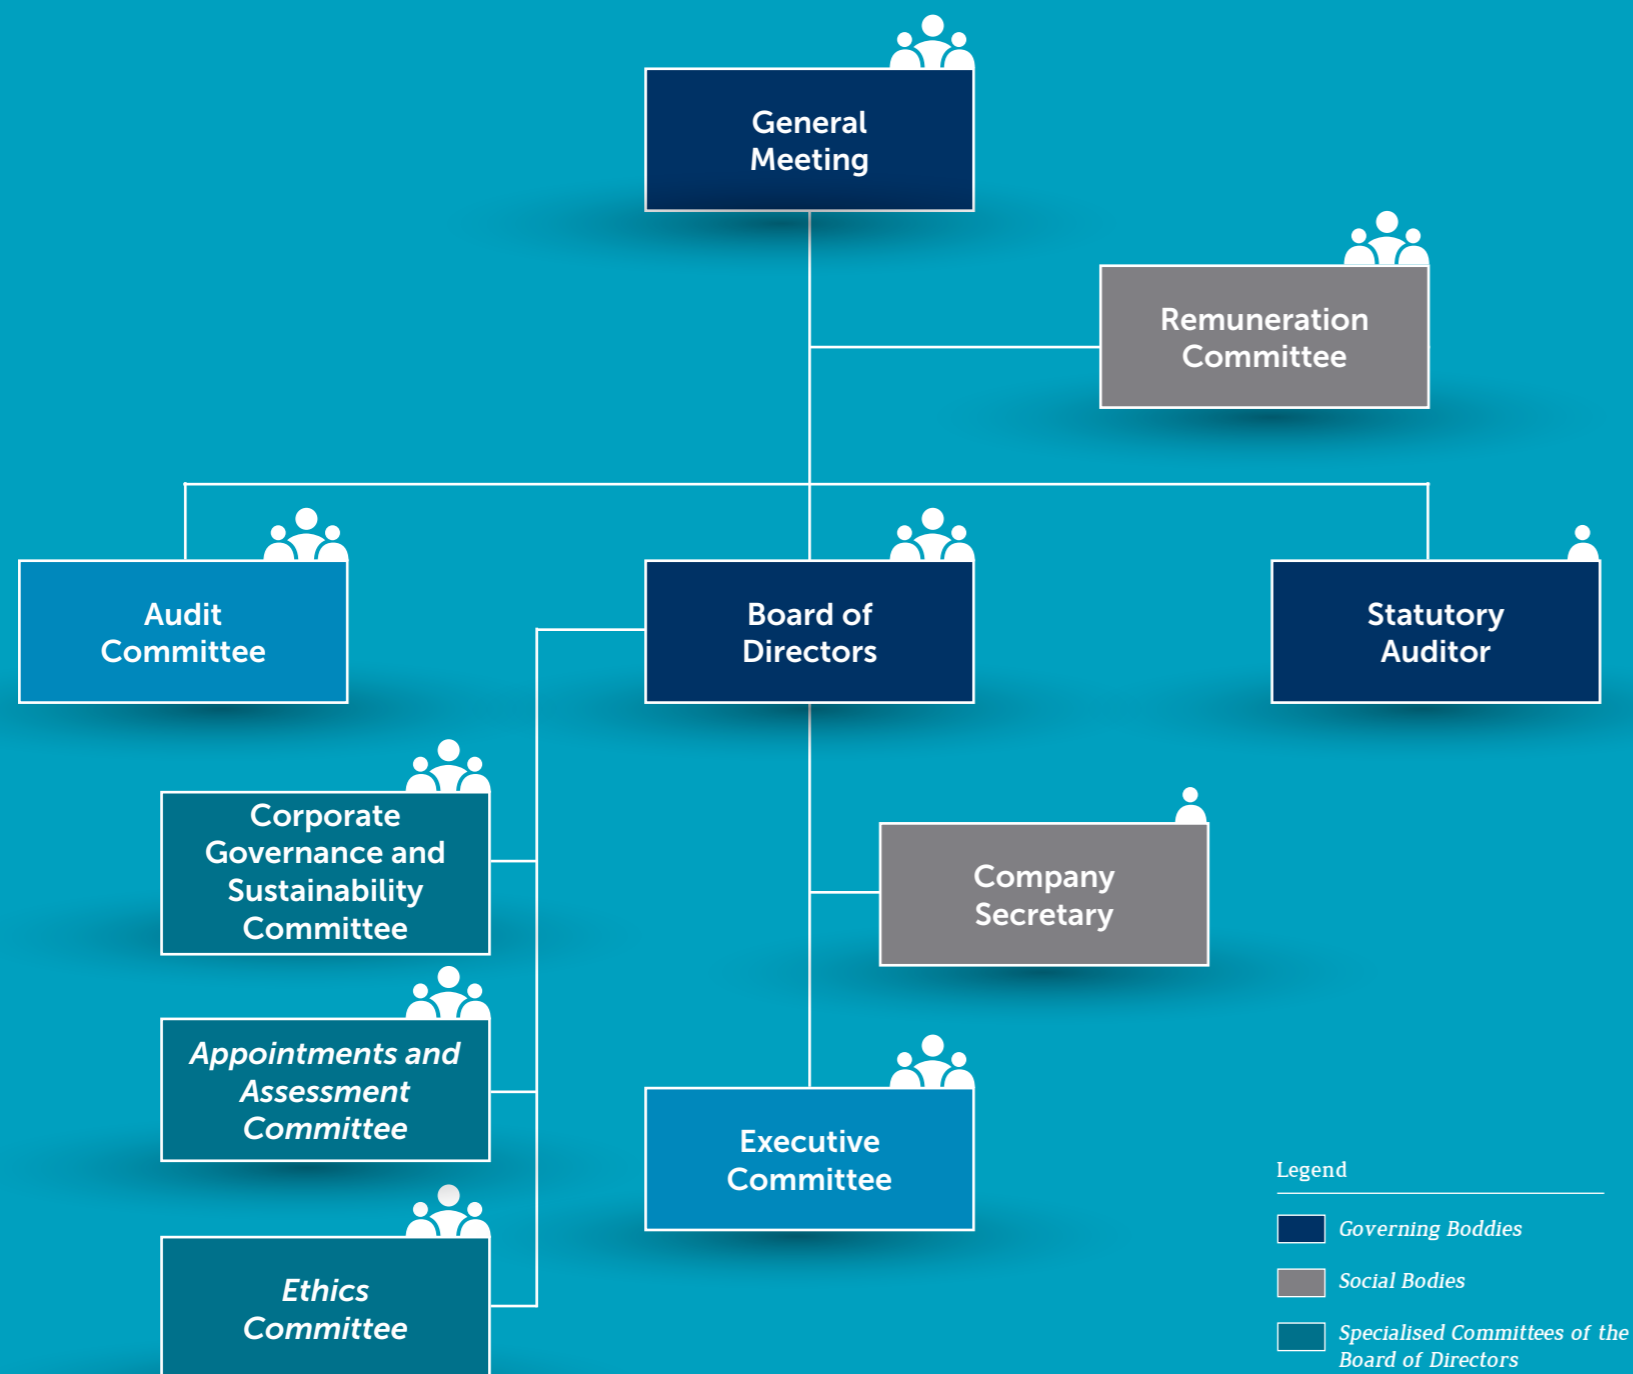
General Meeting

Remuneration Committee

Audit Committee

Board of Directors

Statutory Auditor

Corporate Governance and Sustainability Committee

Company Secretary

Appointments and Assessment Committee

Executive Committee

Ethics Committee

Legend

Governing Boddies

Social Bodies

Specialised Committees of the Board of Directors